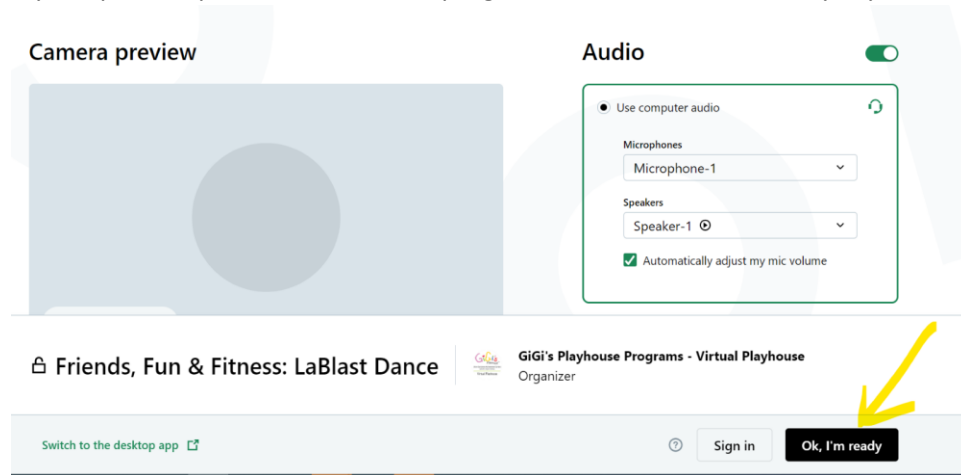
Camera preview

Audio

Use computer audio

Microphones

Microphone-1

Speakers

Speaker-1

Automatically adjust my mic volume

Friends, Fun & Fitness: LaBlast Dance

GiGi's Playhouse Programs - Virtual Playhouse

Organizer

Switch to the desktop app

Sign in

Ok, I'm ready